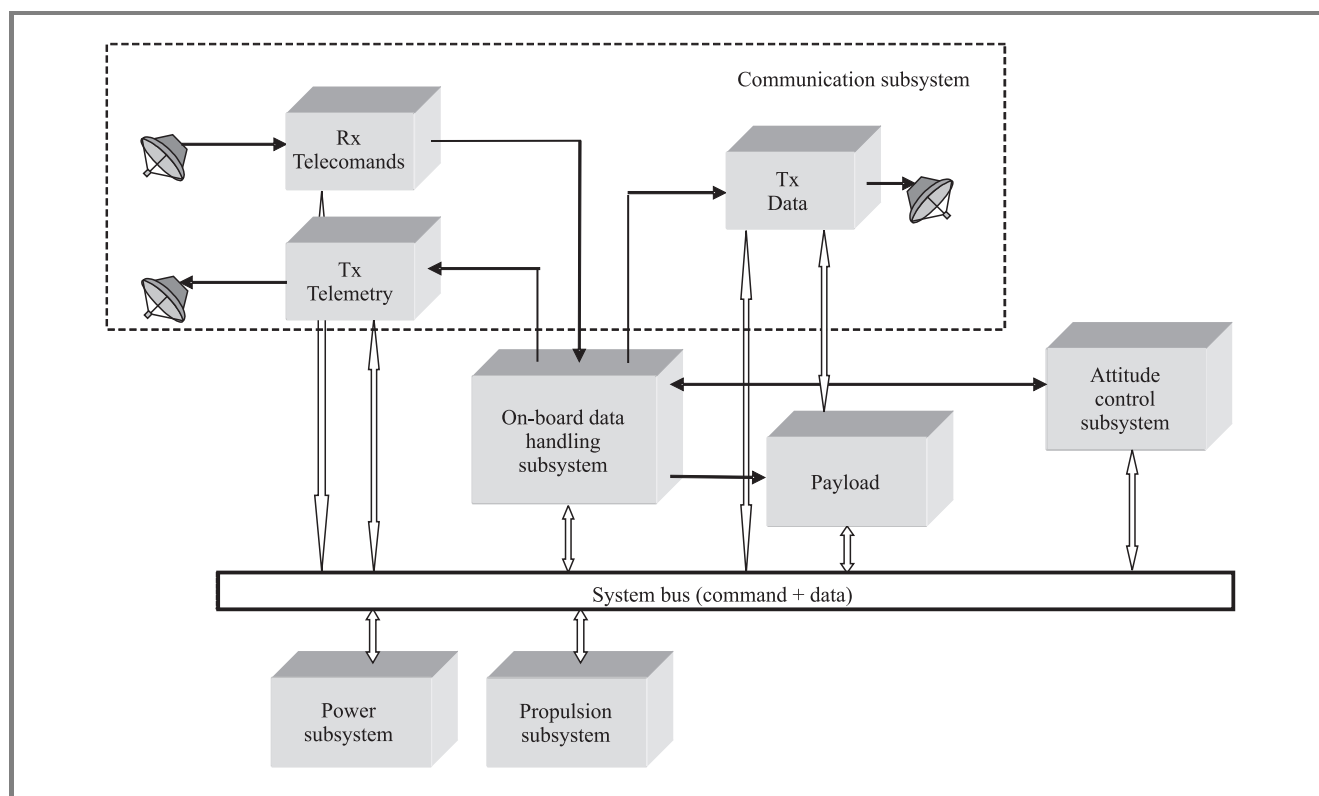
Communication subsystem

Rx
Telecomands

Tx
Data

Tx
Telemetry

On-board data
handling
subsystem

Attitude
control
subsystem

Payload

System bus (command + data)

Power
subsystem

Propulsion
subsystem